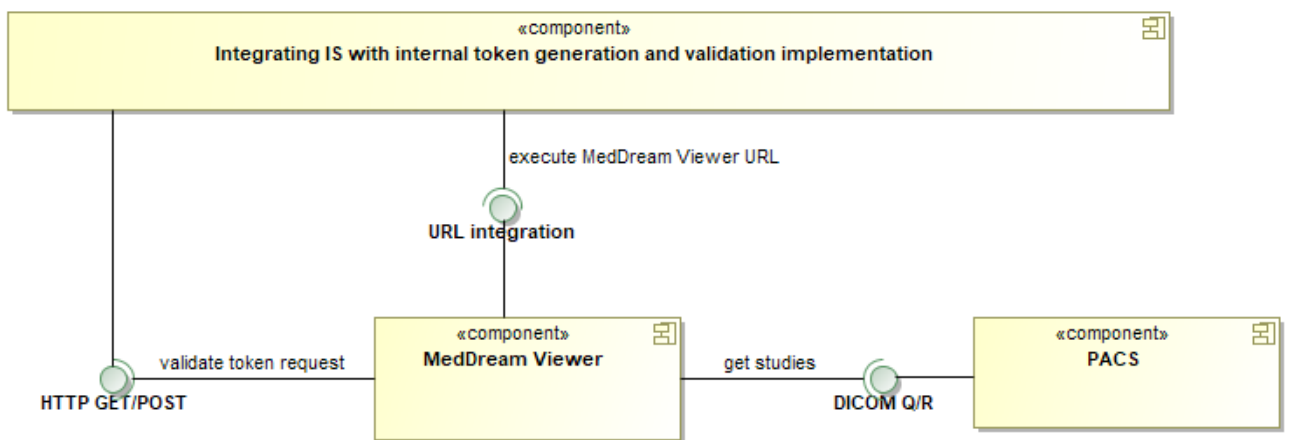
«component»
Integrating IS with internal token generation and validation implementation

execute MedDream Viewer URL

URL integration

«component»
MedDream Viewer

validate token request

HTTP GET/POST

get studies

DICOM Q/R

«component»
PACS